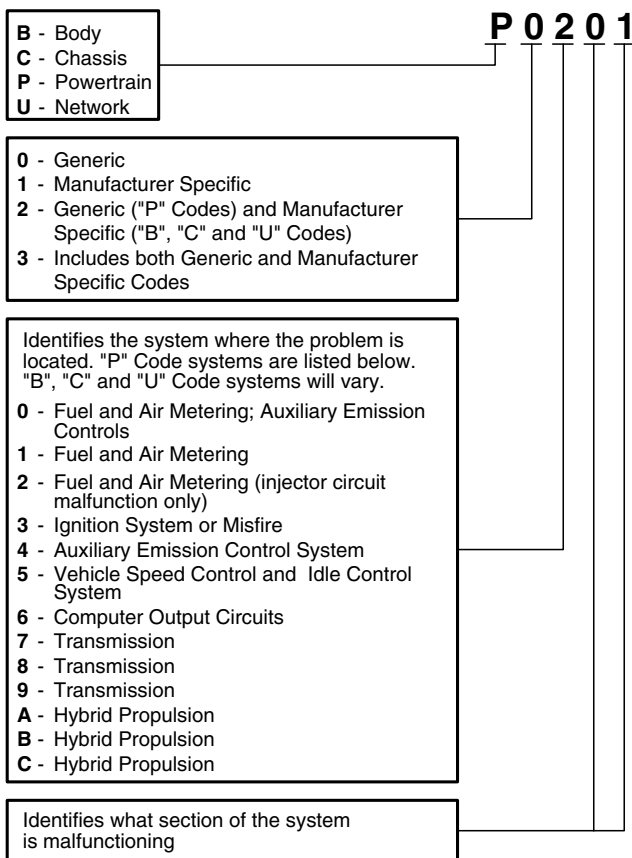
P 0 2 0 1

**B** - Body
**C** - Chassis
**P** - Powertrain
**U** - Network

**0** - Generic
**1** - Manufacturer Specific
**2** - Generic ("P" Codes) and Manufacturer Specific ("B", "C" and "U" Codes)
**3** - Includes both Generic and Manufacturer Specific Codes

Identifies the system where the problem is located. "P" Code systems are listed below. "B", "C" and "U" Code systems will vary.

**0** - Fuel and Air Metering; Auxiliary Emission Controls
**1** - Fuel and Air Metering
**2** - Fuel and Air Metering (injector circuit malfunction only)
**3** - Ignition System or Misfire
**4** - Auxiliary Emission Control System
**5** - Vehicle Speed Control and Idle Control System
**6** - Computer Output Circuits
**7** - Transmission
**8** - Transmission
**9** - Transmission
**A** - Hybrid Propulsion
**B** - Hybrid Propulsion
**C** - Hybrid Propulsion

Identifies what section of the system is malfunctioning